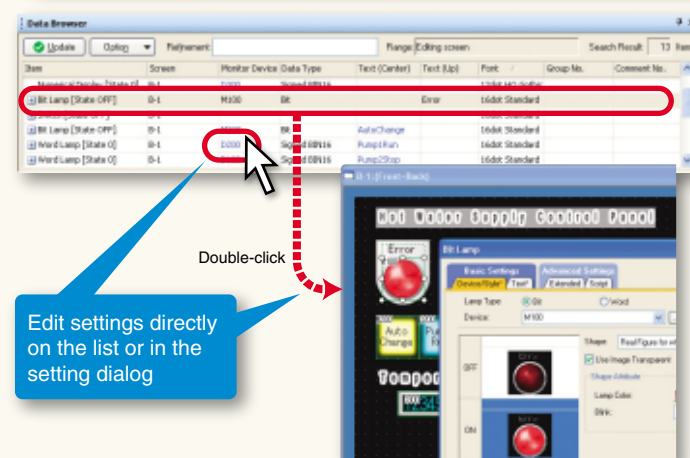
Data Browser

Update Option Refinement: Range: Editing screen Search Result: 13 Item

| Item | Screen | Monitor Device | Data Type | Text (Center) | Text (Up) | Font | Group No. | Comment No. |
|---|---|---|---|---|---|---|---|---|
| Numerical Display [State 0] | B-1 | D000 | Signed BIN16 | | | 12dot HQ Gothic | | |
| Bit Lamp [State OFF] | B-1 | M100 | Bit | | Error | 16dot Standard | | |
| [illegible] | | | | | | 16dot Standard | | |
| Bit Lamp [State OFF] | B-1 | M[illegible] | Bit | AutoChange | | 16dot Standard | | |
| Word Lamp [State 0] | B-1 | D000 | Signed BIN16 | Pump1Run | | 16dot Standard | | |
| Word Lamp [State 0] | B-1 | | Signed BIN16 | Pump2Stop | | 16dot Standard | | |

B-1:[Front-Back]

Hot Water Supply Control Panel

Error

Auto Change

Temper

Double-click

Bit Lamp

Basic Settings Advanced Settings
Device/Style Text Extended Script

Lamp Type: Bit Word
Device: M100

OFF
ON

Shape: Real figure for w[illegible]
Use Image Transparent
Shape Attribute
Lamp Color:
Blink:

Edit settings directly on the list or in the setting dialog